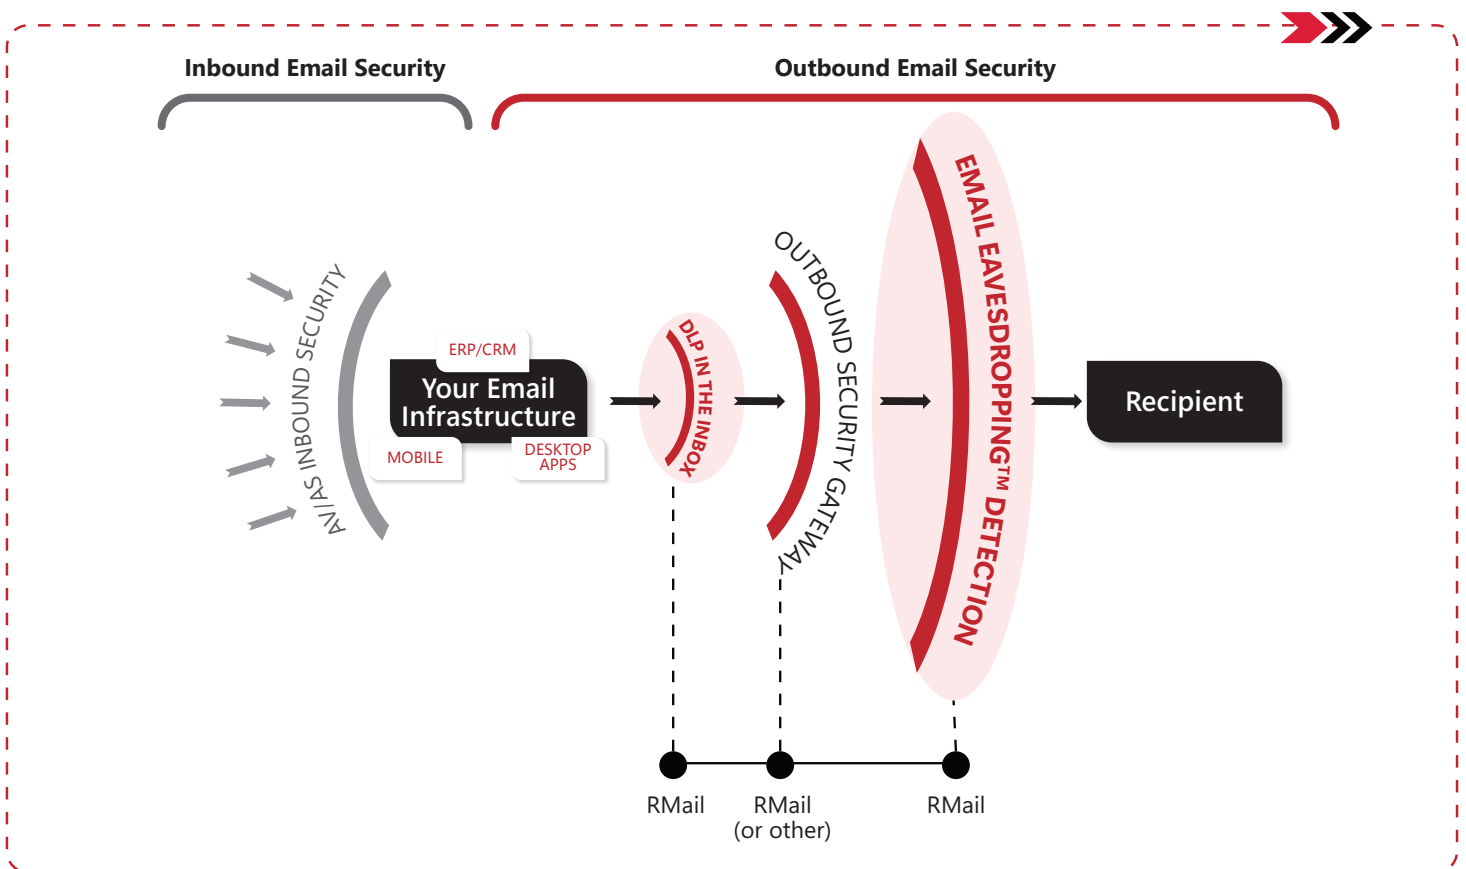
Inbound Email Security

Outbound Email Security

AV/AS INBOUND SECURITY

ERP/CRM

Your Email Infrastructure

MOBILE

DESKTOP APPS

DLP IN THE INBOX

OUTBOUND SECURITY GATEWAY

EMAIL EAVESDROPPING™ DETECTION

Recipient

RMail

RMail
(or other)

RMail